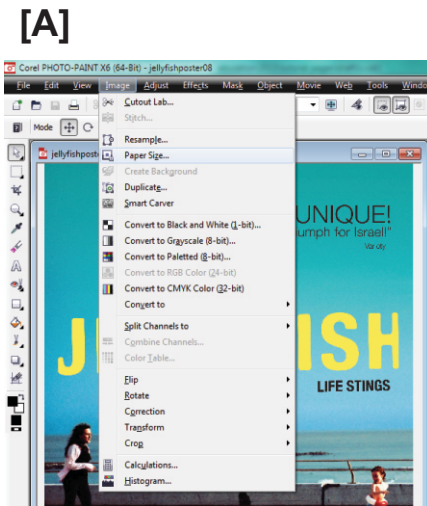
[A]

Corel PHOTO-PAINT X6 (64-Bit) - jellyfishposter08

File Edit View Image Adjust Effects Mask Object Movie Web Tools Windo

Mode

jellyfishposte

Cutout Lab...
Stitch...
Resample...
Paper Size...
Create Background
Duplicate...
Smart Carver
Convert to Black and White (1-bit)...
Convert to Grayscale (8-bit)...
Convert to Paletted (8-bit)...
Convert to RGB Color (24-bit)
Convert to CMYK Color (32-bit)
Convert to
Split Channels to
Combine Channels...
Color Table...
Flip
Rotate
Correction
Transform
Crop
Calculations...
Histogram...

UNIQUE!
umph for Israel!"
Variety

JE ISH
LIFE STINGS